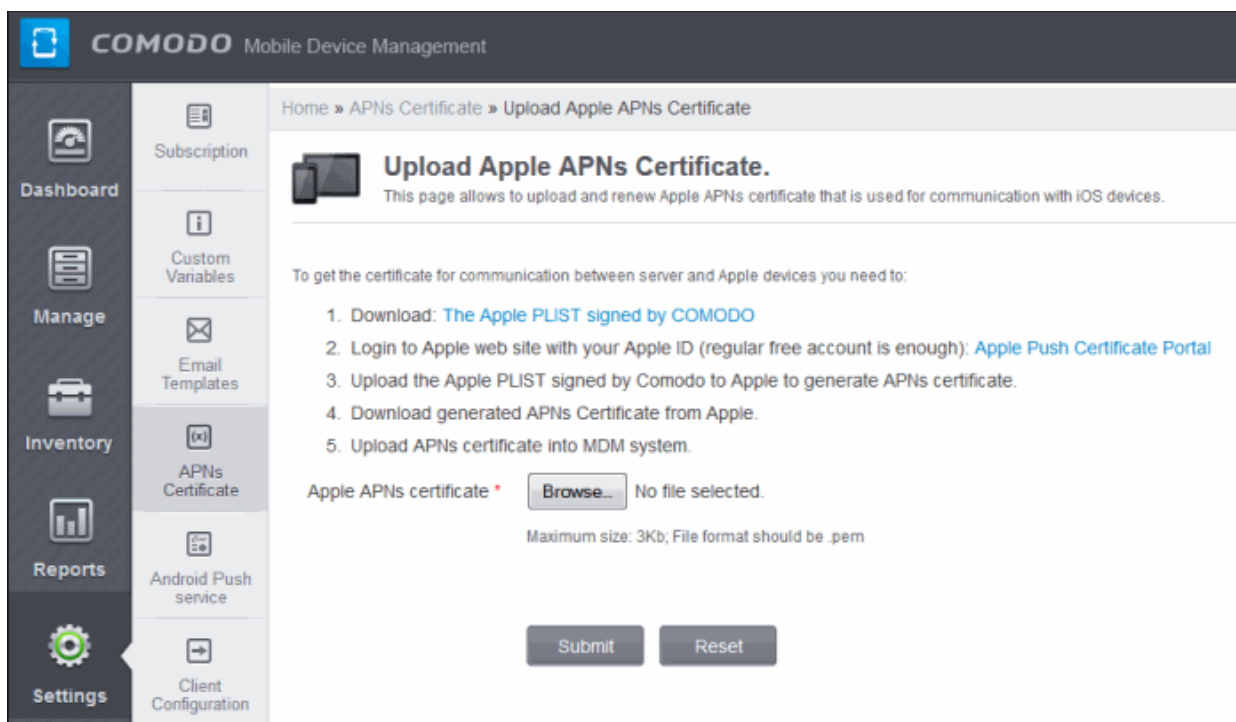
COMODO Mobile Device Management

Dashboard

Manage

Inventory

Reports

Settings

Subscription

Custom Variables

Email Templates

APNs Certificate

Android Push service

Client Configuration

Home » APNs Certificate » Upload Apple APNs Certificate

Upload Apple APNs Certificate.

This page allows to upload and renew Apple APNs certificate that is used for communication with iOS devices.

To get the certificate for communication between server and Apple devices you need to:

1. Download: The Apple PLIST signed by COMODO
2. Login to Apple web site with your Apple ID (regular free account is enough): Apple Push Certificate Portal
3. Upload the Apple PLIST signed by Comodo to Apple to generate APNs certificate.
4. Download generated APNs Certificate from Apple.
5. Upload APNs certificate into MDM system.

Apple APNs certificate * Browse... No file selected.

Maximum size: 3Kb; File format should be .pem

Submit Reset